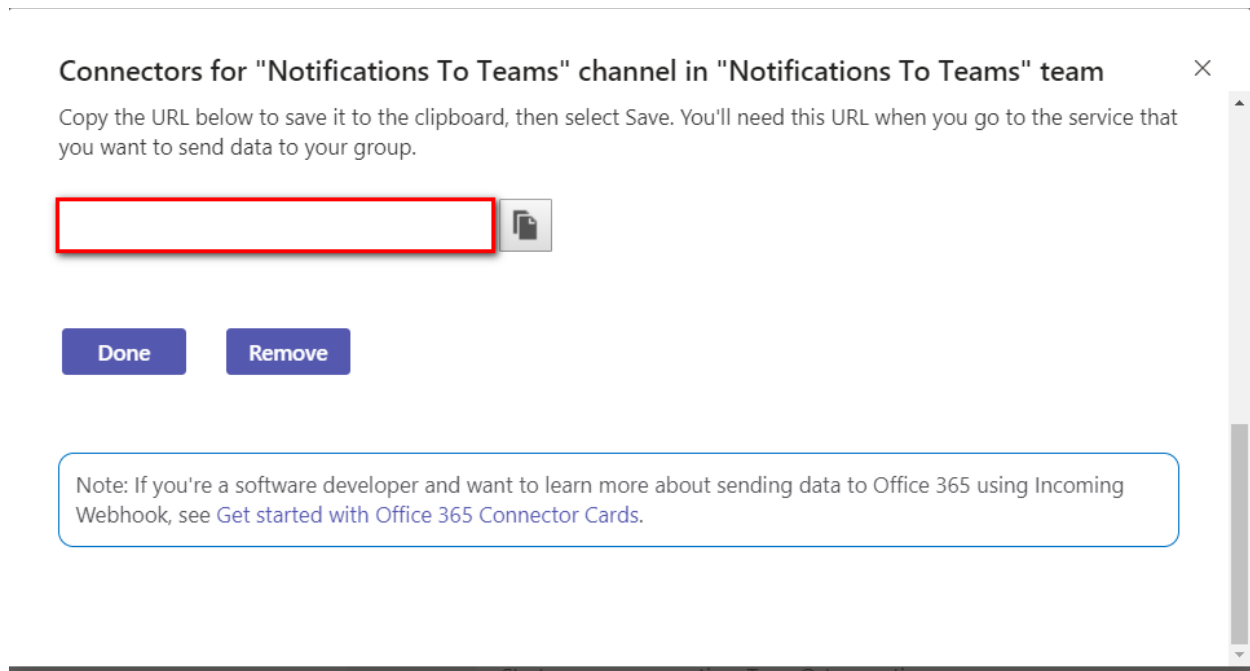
Connectors for "Notifications To Teams" channel in "Notifications To Teams" team

×

Copy the URL below to save it to the clipboard, then select Save. You'll need this URL when you go to the service that you want to send data to your group.

Done

Remove

Note: If you're a software developer and want to learn more about sending data to Office 365 using Incoming Webhook, see Get started with Office 365 Connector Cards.